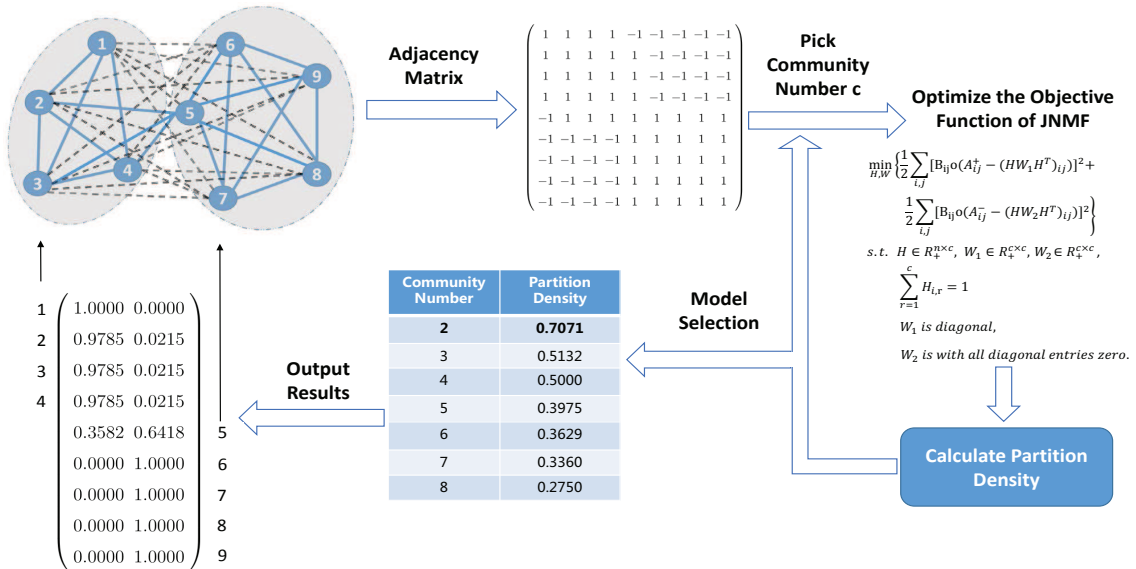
1 6 9 2 5 4 3 8 7

Adjacency Matrix

$\begin{pmatrix} 1 & 1 & 1 & 1 & -1 & -1 & -1 & -1 & -1 \\ 1 & 1 & 1 & 1 & 1 & -1 & -1 & -1 & -1 \\ 1 & 1 & 1 & 1 & 1 & -1 & -1 & -1 & -1 \\ 1 & 1 & 1 & 1 & 1 & -1 & -1 & -1 & -1 \\ -1 & 1 & 1 & 1 & 1 & 1 & 1 & 1 & 1 \\ -1 & -1 & -1 & -1 & 1 & 1 & 1 & 1 & 1 \\ -1 & -1 & -1 & -1 & 1 & 1 & 1 & 1 & 1 \\ -1 & -1 & -1 & -1 & 1 & 1 & 1 & 1 & 1 \\ -1 & -1 & -1 & -1 & 1 & 1 & 1 & 1 & 1 \end{pmatrix}$

Pick Community Number c

Optimize the Objective Function of JNMF

$\min_{H,W}\left\{\frac{1}{2}\sum_{i,j}[\mathrm{B_{ij}} o(A_{ij}^{+}-(HW_1H^T)_{ij})]^2+\frac{1}{2}\sum_{i,j}[\mathrm{B_{ij}} o(A_{ij}^{-}-(HW_2H^T)_{ij})]^2\right\}$

$s.t.\ \ H\in R_+^{n\times c},\ W_1\in R_+^{c\times c}, W_2\in R_+^{c\times c},$

$\sum_{r=1}^{c} H_{i,r}=1$

$W_1$ is diagonal,

$W_2$ is with all diagonal entries zero.

Calculate Partition Density

Model Selection

| Community Number | Partition Density |
|---|---|
| 2 | 0.7071 |
| 3 | 0.5132 |
| 4 | 0.5000 |
| 5 | 0.3975 |
| 6 | 0.3629 |
| 7 | 0.3360 |
| 8 | 0.2750 |

Output Results

1 1.0000 0.0000
2 0.9785 0.0215
3 0.9785 0.0215
4 0.9785 0.0215
0.3582 0.6418 5
0.0000 1.0000 6
0.0000 1.0000 7
0.0000 1.0000 8
0.0000 1.0000 9